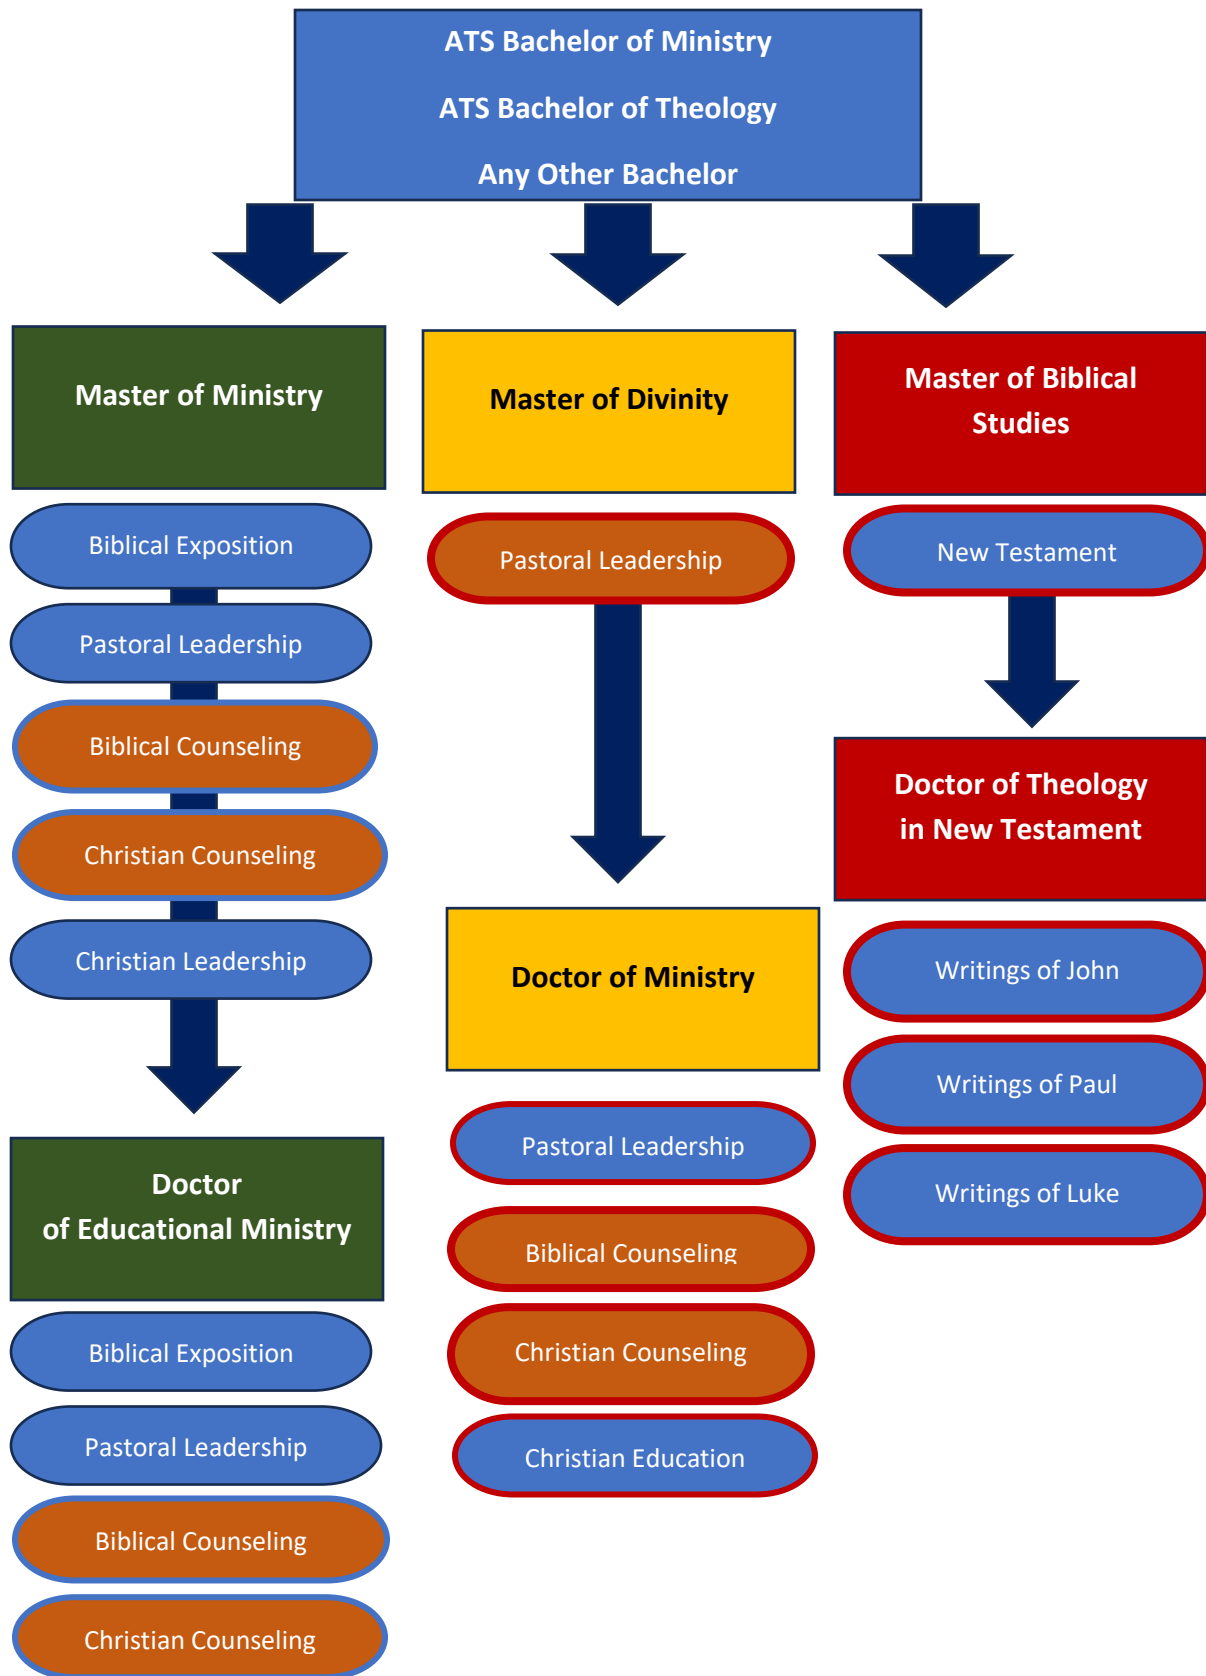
ATS Bachelor of Ministry

ATS Bachelor of Theology

Any Other Bachelor

Master of Ministry

Biblical Exposition

Pastoral Leadership

Biblical Counseling

Christian Counseling

Christian Leadership

Doctor of Educational Ministry

Biblical Exposition

Pastoral Leadership

Biblical Counseling

Christian Counseling

Master of Divinity

Pastoral Leadership

Doctor of Ministry

Pastoral Leadership

Biblical Counseling

Christian Counseling

Christian Education

Master of Biblical Studies

New Testament

Doctor of Theology in New Testament

Writings of John

Writings of Paul

Writings of Luke